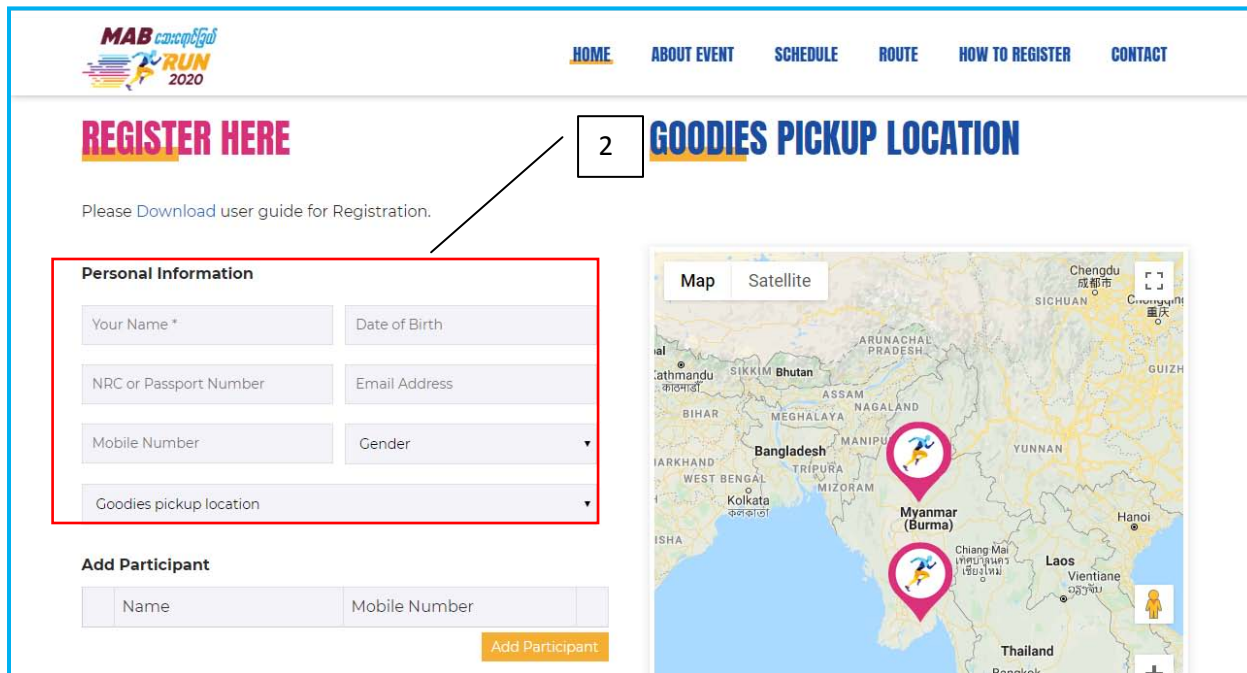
MAB ပြေးပွဲ RUN 2020

HOME ABOUT EVENT SCHEDULE ROUTE HOW TO REGISTER CONTACT

REGISTER HERE

2

GOODIES PICKUP LOCATION

Please Download user guide for Registration.

Personal Information

Your Name *

Date of Birth

NRC or Passport Number

Email Address

Mobile Number

Gender

Goodies pickup location

Add Participant

| | Name | Mobile Number | |
|---|---|---|---|

Add Participant

Map Satellite

Chengdu 成都市

SICHUAN

Chongqing 重庆

ARUNACHAL PRADESH

Kathmandu काठमाडौं

SIKKIM Bhutan

GUIZH

ASSAM

NAGALAND

BIHAR

MEGHALAYA

Bangladesh

MANIPUR

YUNNAN

JHARKHAND

TRIPURA

WEST BENGAL

MIZORAM

Kolkata কলকাতা

Myanmar (Burma)

Hanoi

ODISHA

Chiang Mai เชียงใหม่

Laos

Vientiane ວຽງຈັນ

Thailand